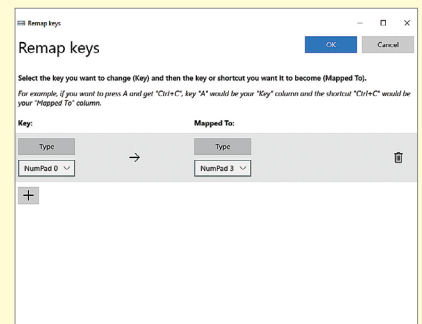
Remap keys

Remap keys

OK

Cancel

Select the key you want to change (Key) and then the key or shortcut you want it to become (Mapped To).

For example, if you want to press A and get "Ctrl+C", key "A" would be your "Key" column and the shortcut "Ctrl+C" would be your "Mapped To" column.

Key:

Mapped To:

Type

NumPad 0

→

Type

NumPad 3

+